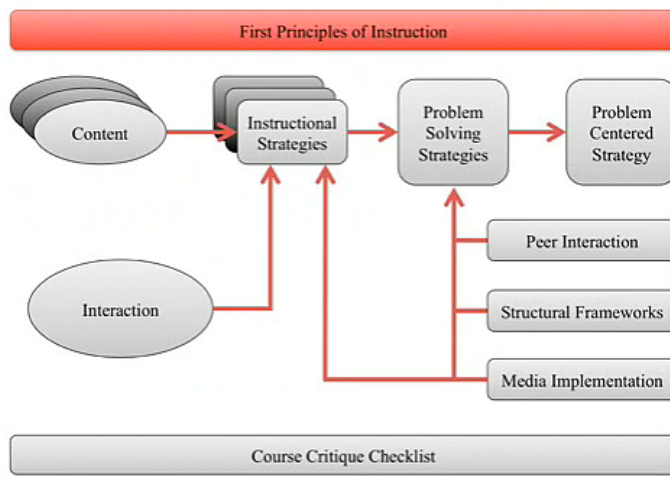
First Principles of Instruction

Content

Instructional Strategies

Problem Solving Strategies

Problem Centered Strategy

Peer Interaction

Interaction

Structural Frameworks

Media Implementation

Course Critique Checklist